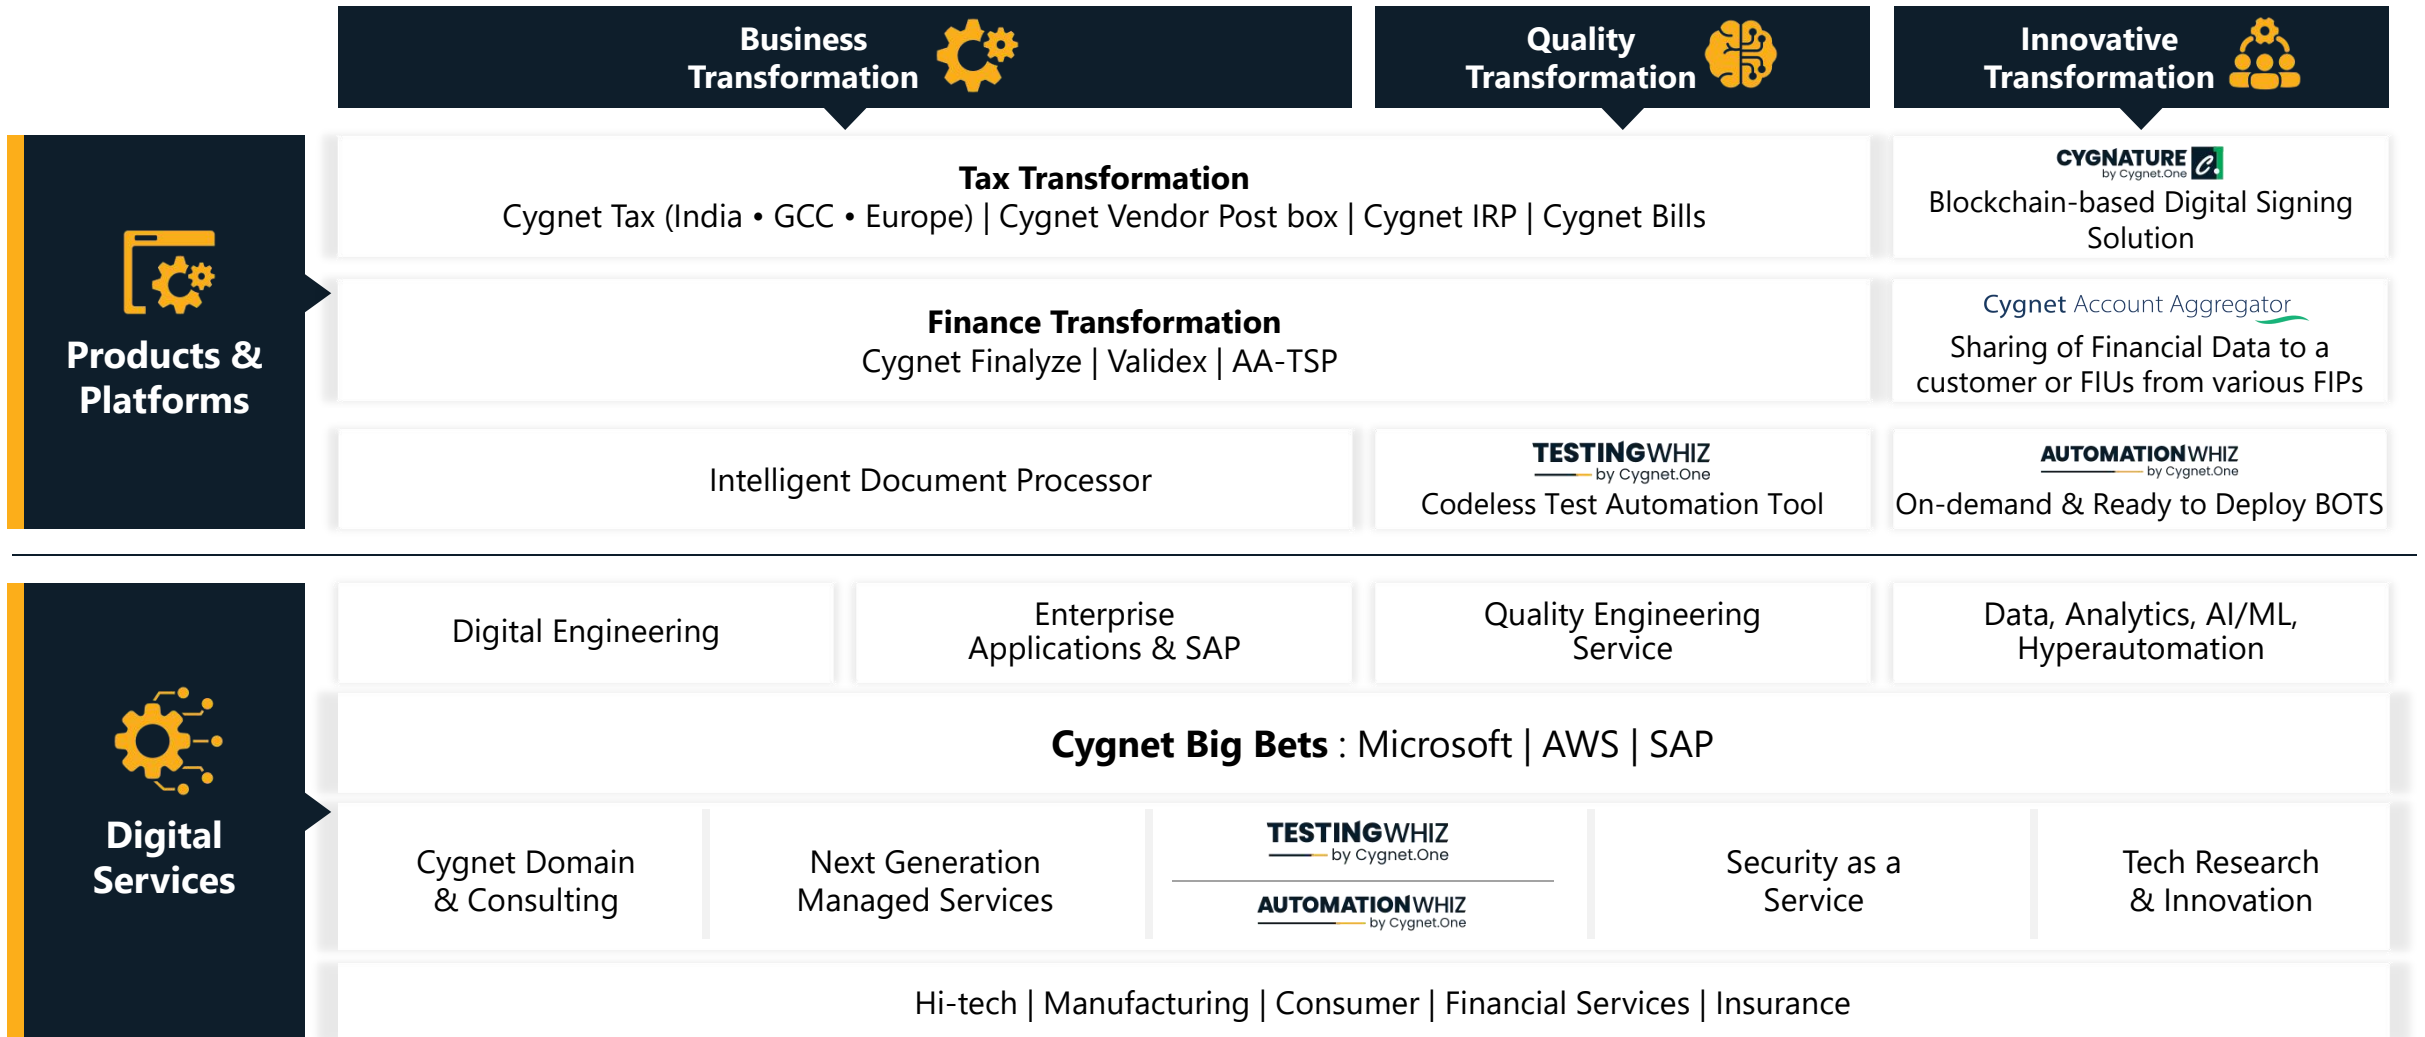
Business Transformation

Quality Transformation

Innovative Transformation

Products & Platforms

Tax Transformation
Cygnet Tax (India • GCC • Europe) | Cygnet Vendor Post box | Cygnet IRP | Cygnet Bills

CYGNATURE by Cygnet.One
Blockchain-based Digital Signing Solution

Finance Transformation
Cygnet Finalyze | Validex | AA-TSP

Cygnet Account Aggregator
Sharing of Financial Data to a customer or FIUs from various FIPs

Intelligent Document Processor

TESTINGWHIZ by Cygnet.One
Codeless Test Automation Tool

AUTOMATIONWHIZ by Cygnet.One
On-demand & Ready to Deploy BOTS

Digital Services

Digital Engineering

Enterprise Applications & SAP

Quality Engineering Service

Data, Analytics, AI/ML, Hyperautomation

Cygnet Big Bets : Microsoft | AWS | SAP

Cygnet Domain & Consulting

Next Generation Managed Services

TESTINGWHIZ by Cygnet.One
AUTOMATIONWHIZ by Cygnet.One

Security as a Service

Tech Research & Innovation

Hi-tech | Manufacturing | Consumer | Financial Services | Insurance